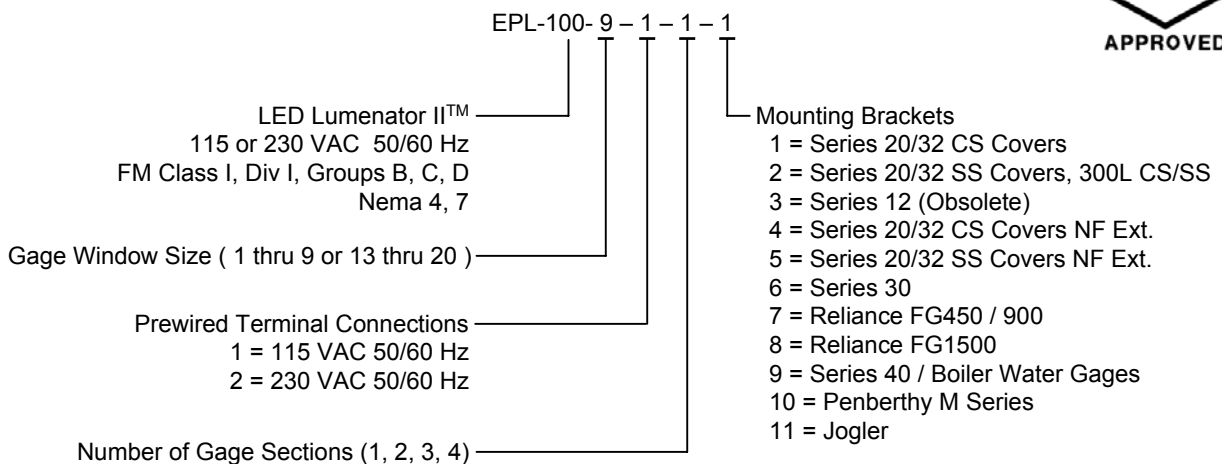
EPL-100- 9 – 1 – 1 – 1

APPROVED

LED Lumenator II$^{TM}$
115 or 230 VAC 50/60 Hz
FM Class I, Div I, Groups B, C, D
Nema 4, 7

Gage Window Size ( 1 thru 9 or 13 thru 20 )

Prewired Terminal Connections
1 = 115 VAC 50/60 Hz
2 = 230 VAC 50/60 Hz

Number of Gage Sections (1, 2, 3, 4)

Mounting Brackets
1 = Series 20/32 CS Covers
2 = Series 20/32 SS Covers, 300L CS/SS
3 = Series 12 (Obsolete)
4 = Series 20/32 CS Covers NF Ext.
5 = Series 20/32 SS Covers NF Ext.
6 = Series 30
7 = Reliance FG450 / 900
8 = Reliance FG1500
9 = Series 40 / Boiler Water Gages
10 = Penberthy M Series
11 = Jogler